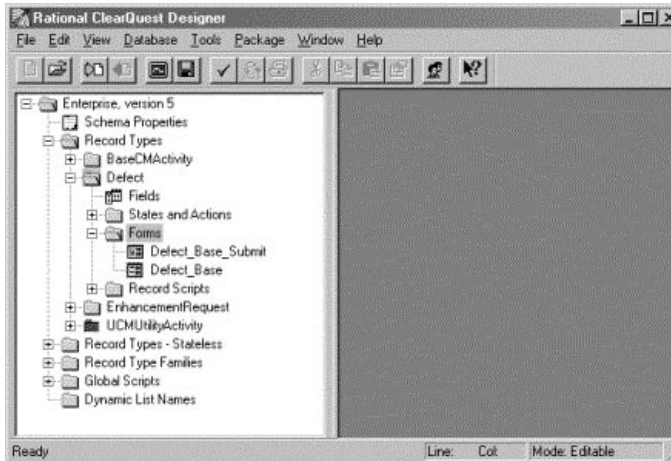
Rational ClearQuest Designer

File Edit View Database Tools Package Window Help

Enterprise, version 5
Schema Properties
Record Types
BaseCMActivity
Defect
Fields
States and Actions
Forms
Defect_Base_Submit
Defect_Base
Record Scripts
EnhancementRequest
UCMUtilityActivity
Record Types - Stateless
Record Type Families
Global Scripts
Dynamic List Names

Ready Line: Col: Mode: Editable